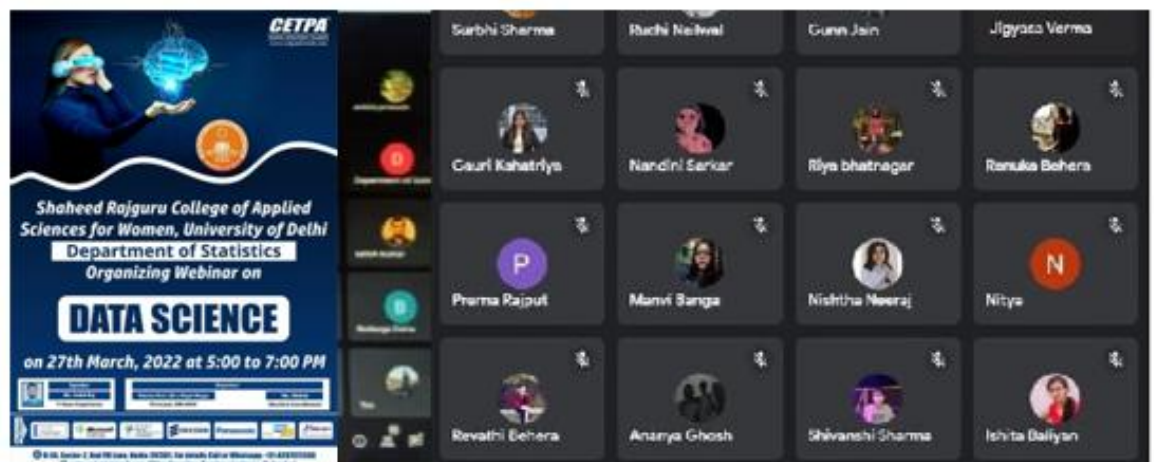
CETPA

Shaheed Rajguru College of Applied Sciences for Women, University of Delhi

Department of Statistics

Organizing Webinar on

DATA SCIENCE

on 27th March, 2022 at 5:00 to 7:00 PM

Surbhi Sharma
Ruchi Nelwal
Gunn Jain
Jigyasa Verma

D

Gauri Kshatriya
Nandini Sarkar
Riya bhatnagar
Renuka Behera

P
Prerna Rajput
Manvi Banga
Nishtha Neeraj
N
Nitya

B

You

Revathi Behera
Ananya Ghosh
Shivanshi Sharma
Ishita Baliyan